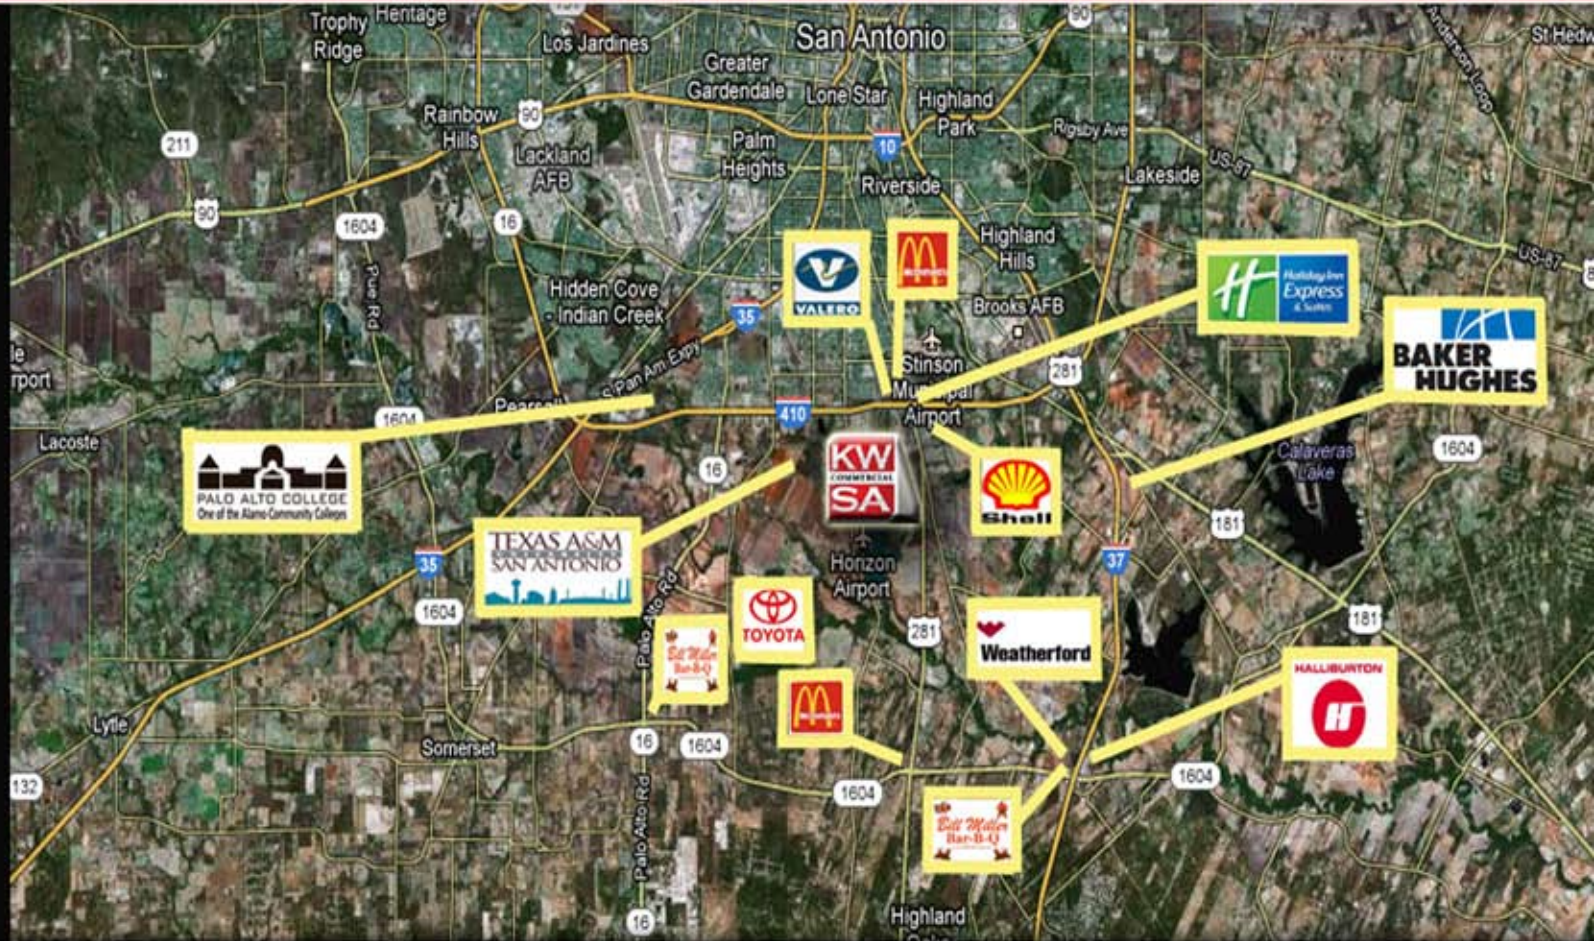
Trophy Ridge
Heritage
Los Jardines
San Antonio
St Hedwig
Greater Gardendale
Lone Star
Highland Park
Rigsby Ave
Rainbow Hills
90
Lackland AFB
Palm Heights
10
Riverside
Lakeside
US-87
211
90
1604
16
Highland Hills
US-87
Hidden Cove - Indian Creek
35
VALERO
Brooks AFB
Holiday Inn Express & Suites
Stinson Municipal Airport
281
BAKER HUGHES
Pearsall
S Pan Am Expy
410
1604
Lacoste
PALO ALTO COLLEGE
One of the Alamo Community Colleges
16
KW COMMERCIAL SA
Shell
Calaveras Lake
1604
TEXAS A&M SAN ANTONIO
35
1604
Horizon Airport
181
37
Palo Alto Rd
TOYOTA
281
Weatherford
181
Bill Miller Bar-B-Q
HALLIBURTON
Lytle
Somerset
16
1604
132
1604
1604
Bill Miller Bar-B-Q
Palo Alto Rd
16
Highland